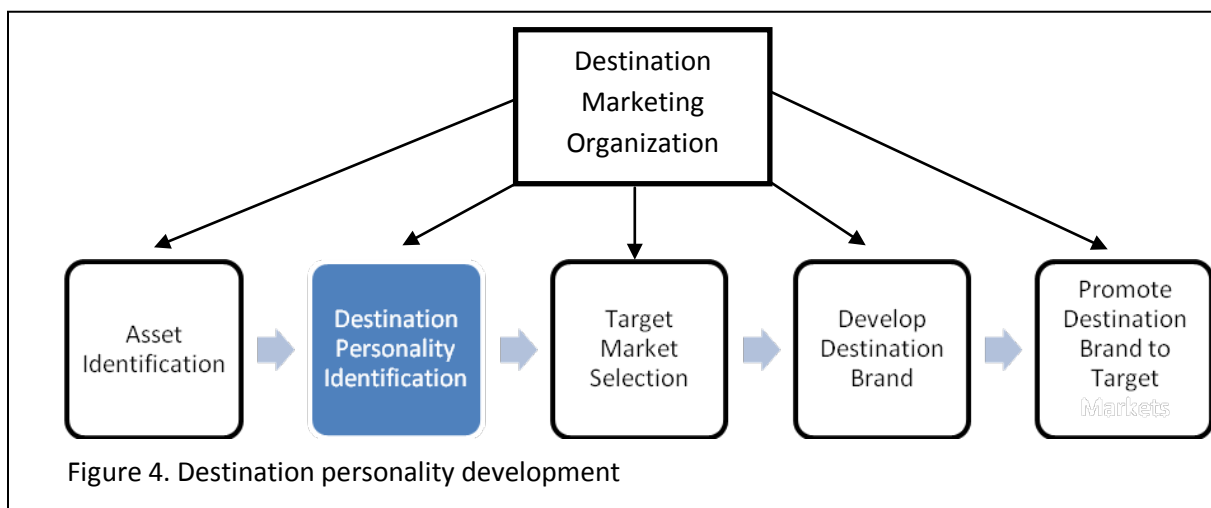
Destination Marketing Organization

Asset Identification

Destination Personality Identification

Target Market Selection

Develop Destination Brand

Promote Destination Brand to Target Markets

Figure 4. Destination personality development